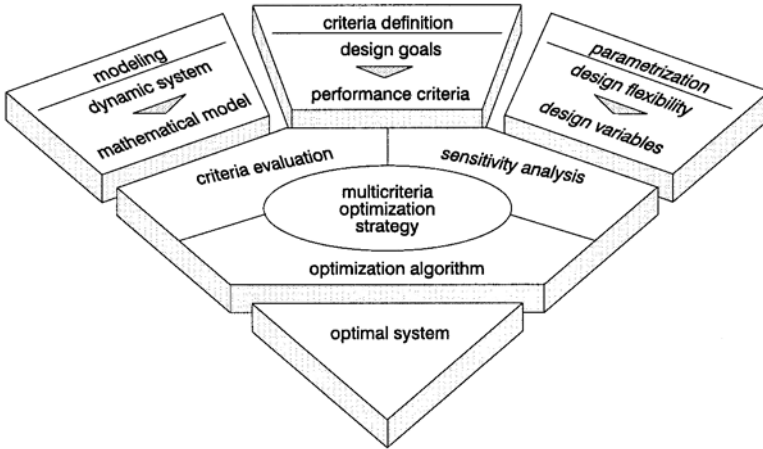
modeling
dynamic system
mathematical model

criteria definition
design goals
performance criteria

parametrization
design flexibility
design variables

criteria evaluation

sensitivity analysis

multicriteria optimization strategy

optimization algorithm

optimal system